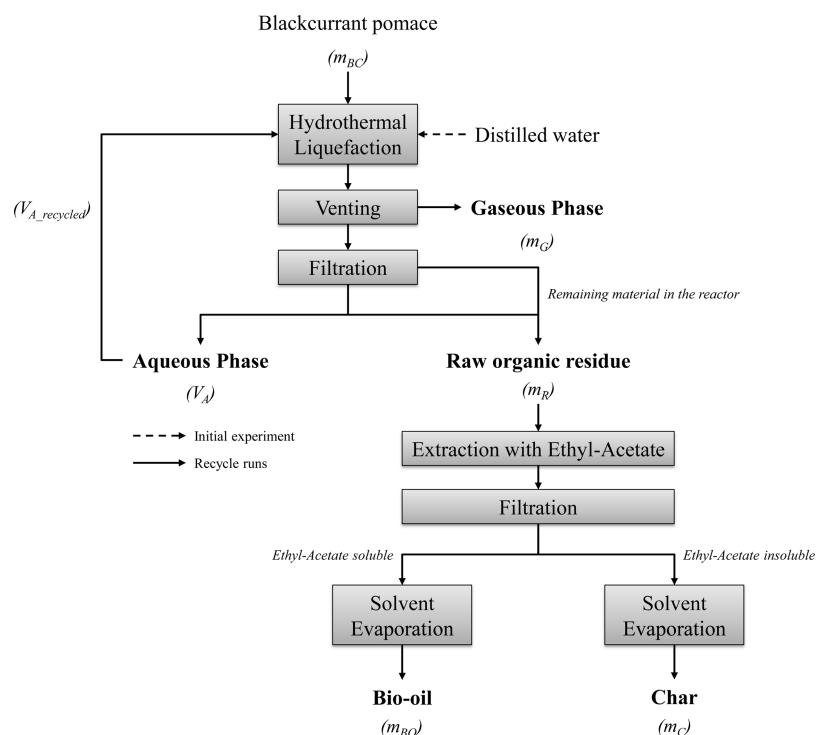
Blackcurrant pomace

$(m_{BC})$

Hydrothermal Liquefaction

Distilled water

$(V_{A\_recycled})$

Venting

Gaseous Phase

$(m_G)$

Filtration

Remaining material in the reactor

Aqueous Phase

$(V_A)$

Raw organic residue

$(m_R)$

Initial experiment

Recycle runs

Extraction with Ethyl-Acetate

Filtration

Ethyl-Acetate soluble

Ethyl-Acetate insoluble

Solvent Evaporation

Solvent Evaporation

Bio-oil

$(m_{BO})$

Char

$(m_C)$